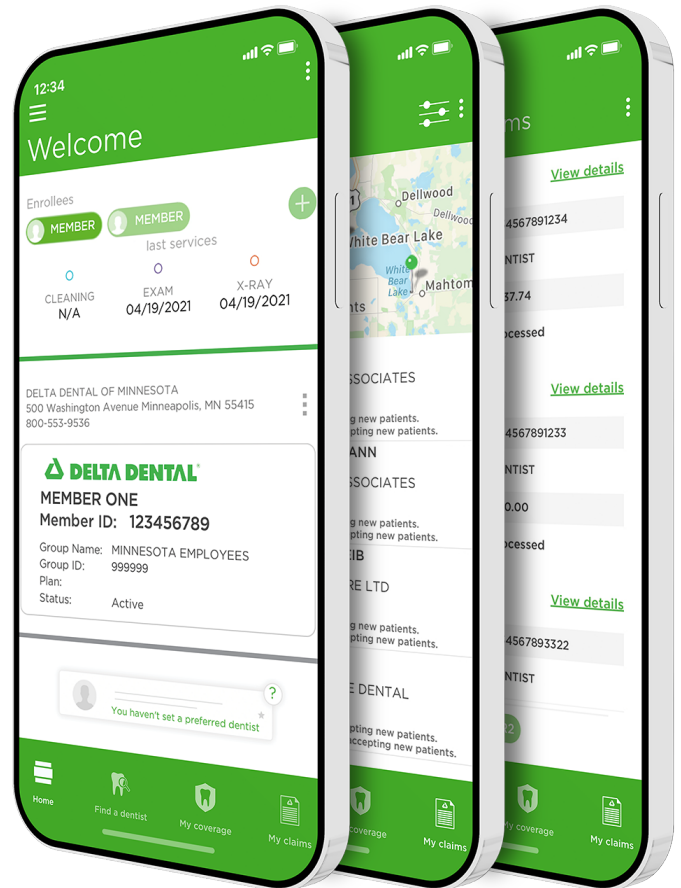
12:34

Welcome

Enrollees

MEMBER

MEMBER

last services

CLEANING
N/A

EXAM
04/19/2021

X-RAY
04/19/2021

DELTA DENTAL OF MINNESOTA
500 Washington Avenue Minneapolis, MN 55415
800-553-9536

DELTA DENTAL

MEMBER ONE

Member ID: 123456789

Group Name: MINNESOTA EMPLOYEES
Group ID: 999999
Plan:
Status: Active

You haven't set a preferred dentist

?

Home

Find a dentist

My coverage

My claims

Dellwood

Dellwood

White Bear Lake

White Bear Lake

Mahtom

nts

SSOCIATES

g new patients.
cepting new patients.

ANN

SSOCIATES

ng new patients.
pting new patients.

EIB

RE LTD

g new patients.
pting new patients.

E DENTAL

pting new patients.
accepting new patients.

coverage

My claims

ms

View details

4567891234

NTIST

37.74

ocessed

View details

4567891233

NTIST

0.00

ocessed

View details

4567893322

NTIST

My coverage

My claims